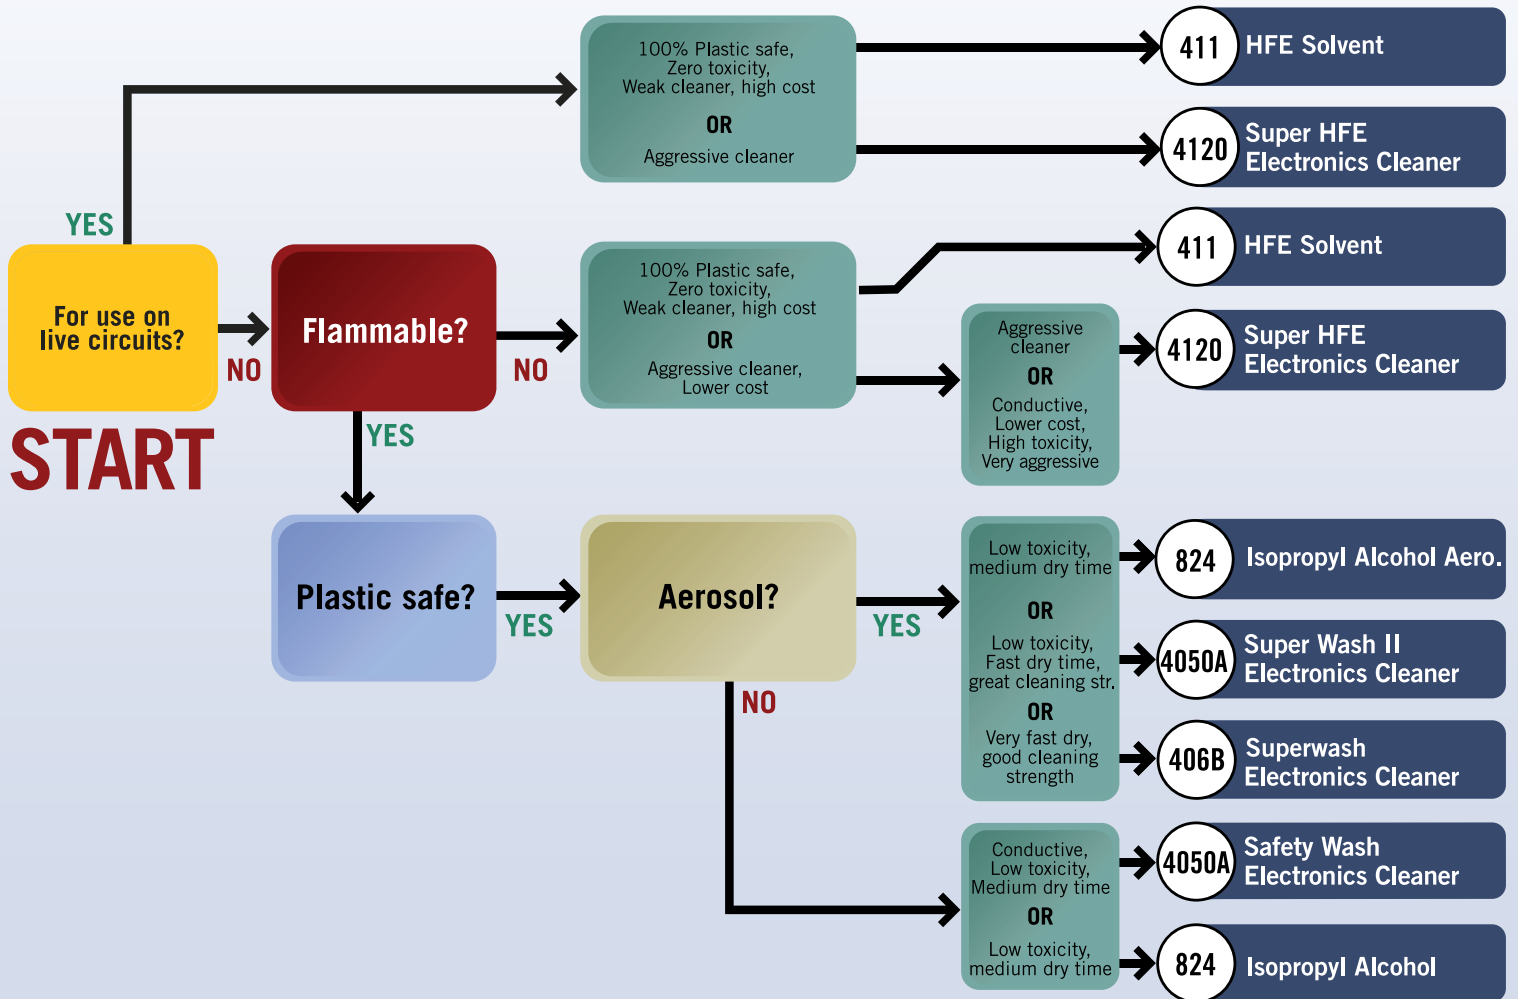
100% Plastic safe, Zero toxicity, Weak cleaner, high cost

OR

Aggressive cleaner

411 HFE Solvent

4120 Super HFE Electronics Cleaner

YES

For use on live circuits?

START

NO

Flammable?

NO

100% Plastic safe, Zero toxicity, Weak cleaner, high cost

OR

Aggressive cleaner, Lower cost

411 HFE Solvent

Aggressive cleaner

OR

Conductive, Lower cost, High toxicity, Very aggressive

4120 Super HFE Electronics Cleaner

YES

Plastic safe?

YES

Aerosol?

YES

NO

Low toxicity, medium dry time

OR

Low toxicity, Fast dry time, great cleaning str.

OR

Very fast dry, good cleaning strength

824 Isopropyl Alcohol Aero.

4050A Super Wash II Electronics Cleaner

406B Superwash Electronics Cleaner

Conductive, Low toxicity, Medium dry time

OR

Low toxicity, medium dry time

4050A Safety Wash Electronics Cleaner

824 Isopropyl Alcohol